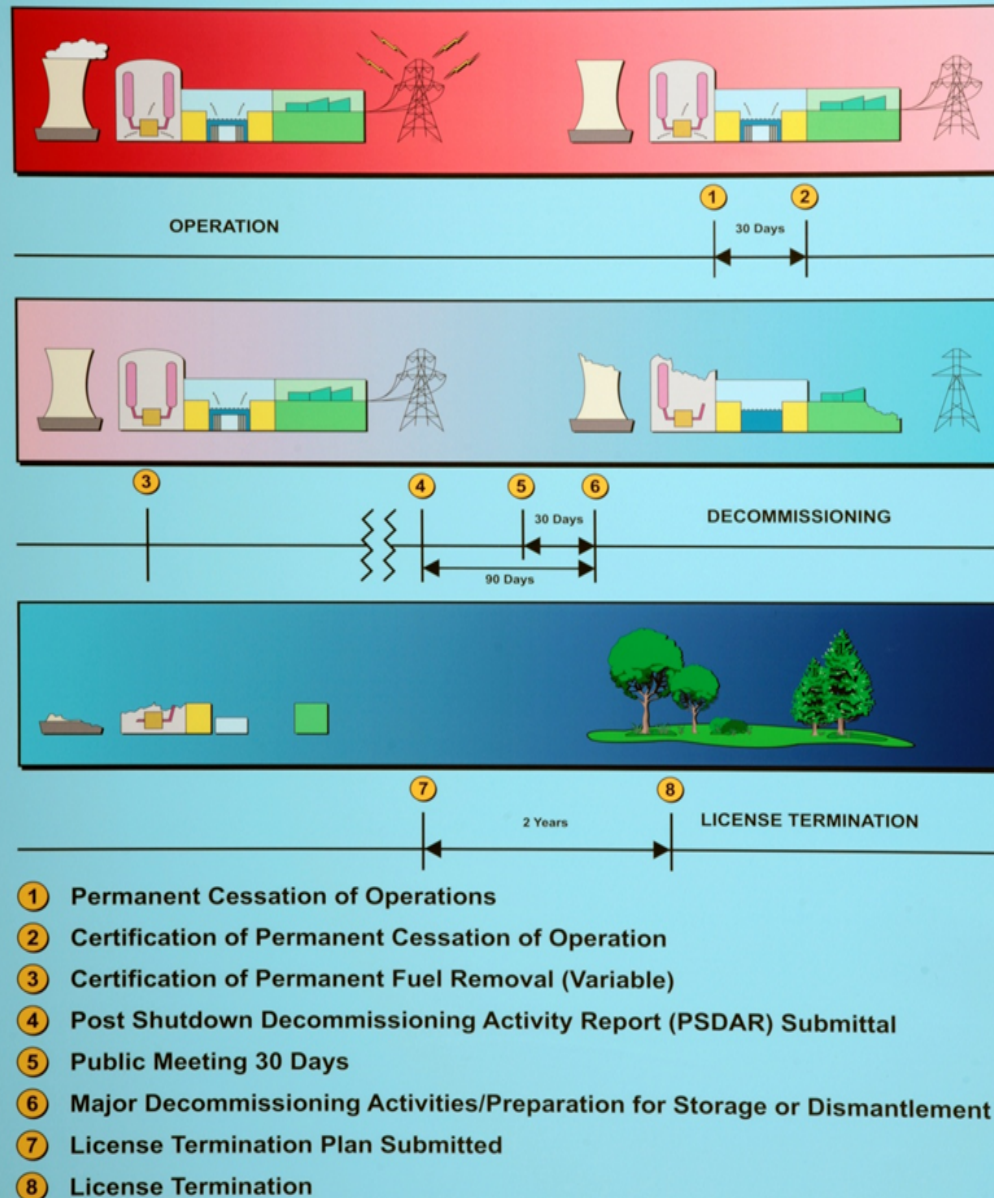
1 2

OPERATION

30 Days

3 4 5 6

30 Days

DECOMMISSIONING

90 Days

7 8

2 Years

LICENSE TERMINATION

1 Permanent Cessation of Operations

2 Certification of Permanent Cessation of Operation

3 Certification of Permanent Fuel Removal (Variable)

4 Post Shutdown Decommissioning Activity Report (PSDAR) Submittal

5 Public Meeting 30 Days

6 Major Decommissioning Activities/Preparation for Storage or Dismantlement

7 License Termination Plan Submitted

8 License Termination